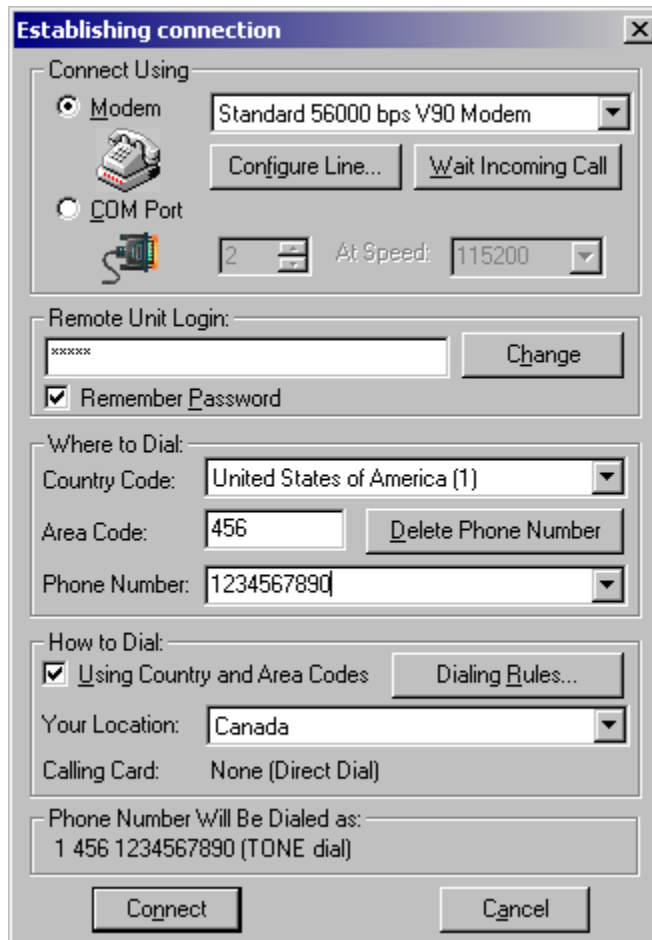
Establishing connection

Connect Using
Modem
Standard 56000 bps V90 Modem
Configure Line...
Wait Incoming Call
COM Port
2
At Speed:
115200

Remote Unit Login:
*****
Change
Remember Password

Where to Dial:
Country Code:
United States of America (1)
Area Code:
456
Delete Phone Number
Phone Number:
1234567890

How to Dial:
Using Country and Area Codes
Dialing Rules...
Your Location:
Canada
Calling Card:
None (Direct Dial)

Phone Number Will Be Dialed as:
1 456 1234567890 (TONE dial)

Connect
Cancel